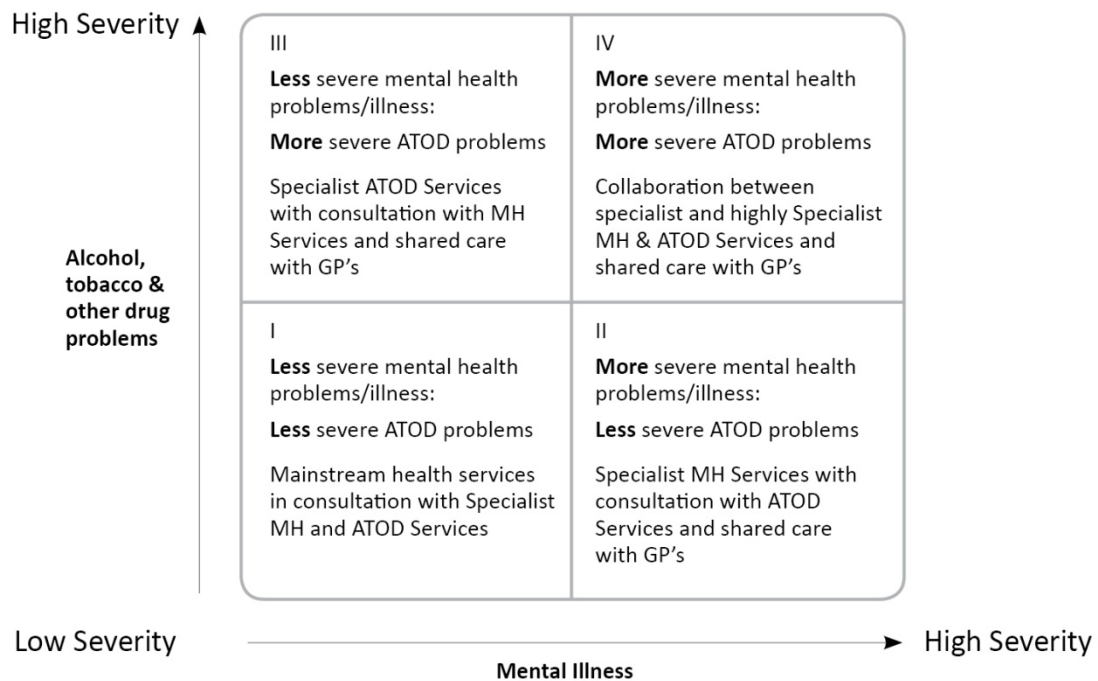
High Severity

Alcohol, tobacco & other drug problems

III

**Less** severe mental health problems/illness:

**More** severe ATOD problems

Specialist ATOD Services with consultation with MH Services and shared care with GP's

IV

**More** severe mental health problems/illness:

**More** severe ATOD problems

Collaboration between specialist and highly Specialist MH & ATOD Services and shared care with GP's

I

**Less** severe mental health problems/illness:

**Less** severe ATOD problems

Mainstream health services in consultation with Specialist MH and ATOD Services

II

**More** severe mental health problems/illness:

**Less** severe ATOD problems

Specialist MH Services with consultation with ATOD Services and shared care with GP's

Low Severity

High Severity

Mental Illness